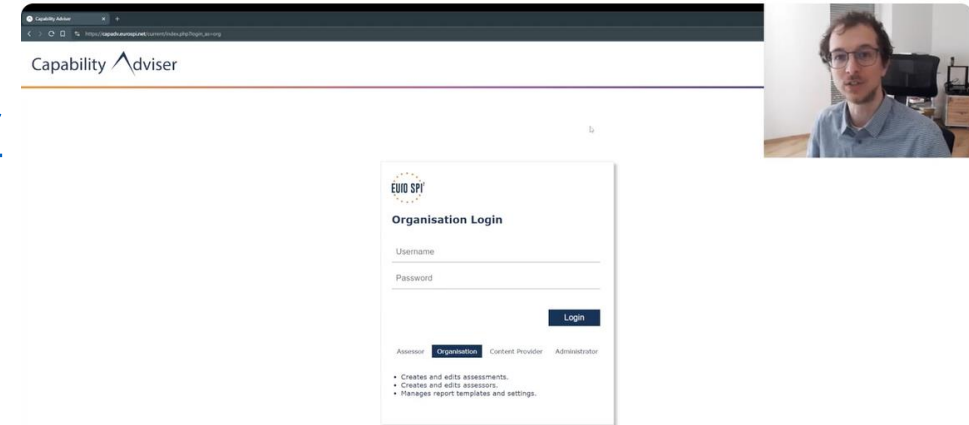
Capability Adviser

https://capadv.eurospi.net/system/index.php?login_as=org

Capability Adviser

EUROSPI

Organisation Login

Username

Password

Login

Assessor Organisation Content Provider Administrator

• Creates and edits assessments.
• Creates and edits assessors.
• Manages report templates and settings.